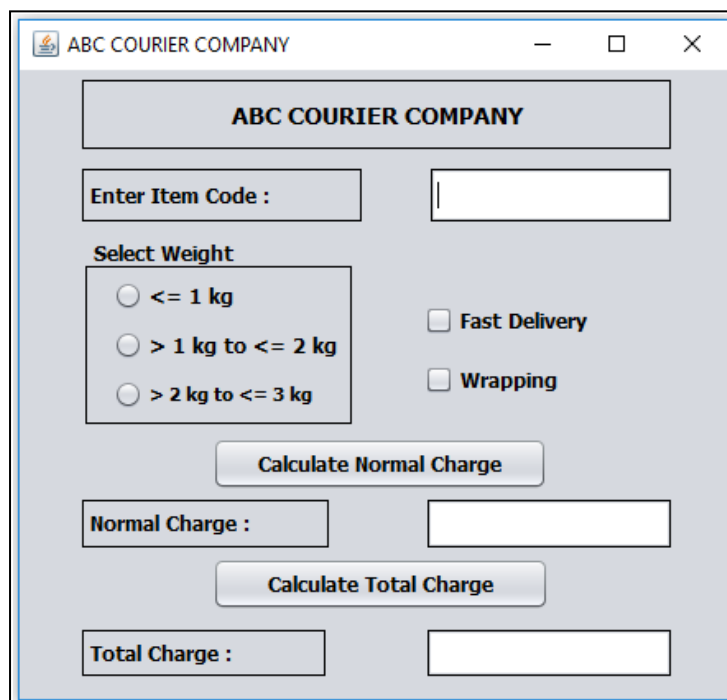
ABC COURIER COMPANY

ABC COURIER COMPANY

Enter Item Code :

Select Weight

<= 1 kg

> 1 kg to <= 2 kg

> 2 kg to <= 3 kg

Fast Delivery

Wrapping

Calculate Normal Charge

Normal Charge :

Calculate Total Charge

Total Charge :